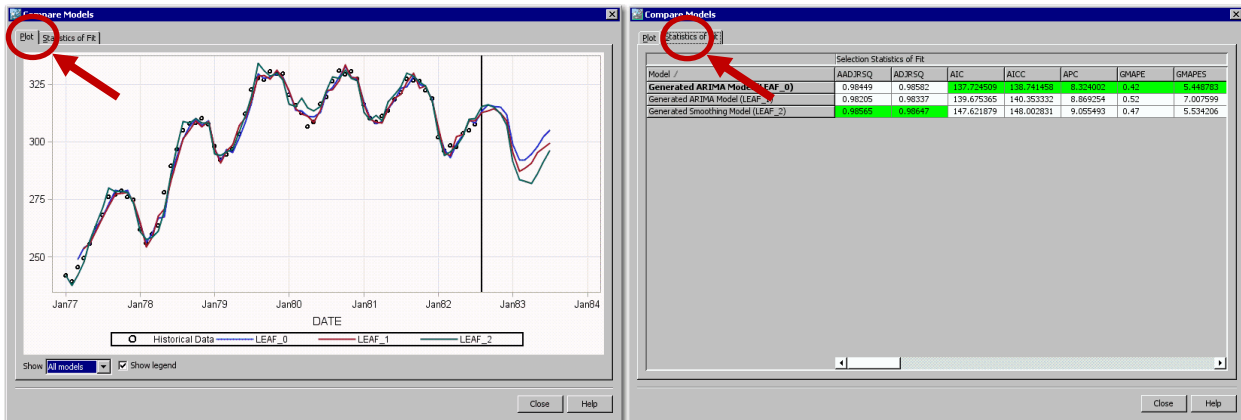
Compare Models

Plot | Statistics of Fit

325
300
275
250

Jan77 Jan78 Jan79 Jan80 Jan81 Jan82 Jan83 Jan84

DATE

Historical Data LEAF_0 LEAF_1 LEAF_2

Show All models Show legend

Close Help

Compare Models

Plot | Statistics of Fit

Selection Statistics of Fit

| Model / | AADJRSQ | ADJRSQ | AIC | AICC | APC | GMAPE | GMAPES |
|---|---|---|---|---|---|---|---|
| Generated ARIMA Model (LEAF_0) | 0.98449 | 0.98582 | 137.724509 | 138.741458 | 8.324002 | 0.42 | 5.448783 |
| Generated ARIMA Model (LEAF_1) | 0.98205 | 0.98337 | 139.675365 | 140.353332 | 8.869254 | 0.52 | 7.007599 |
| Generated Smoothing Model (LEAF_2) | 0.98565 | 0.98647 | 147.621879 | 148.002831 | 9.055493 | 0.47 | 5.534206 |

Close Help